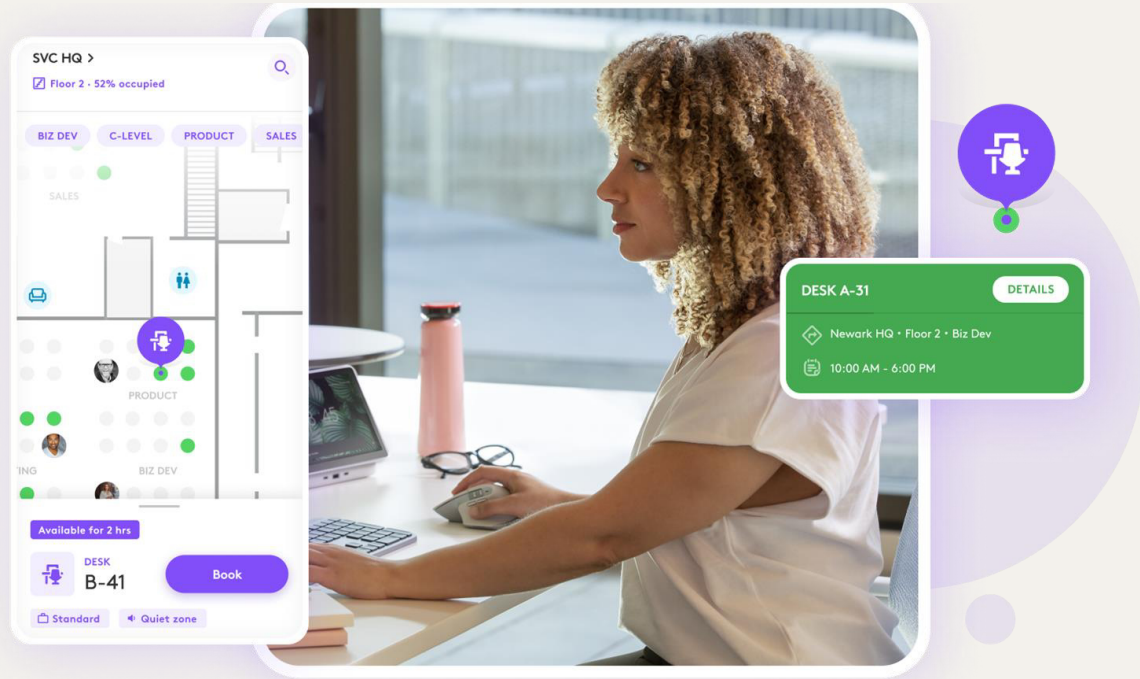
SVC HQ >

Floor 2 · 52% occupied

BIZ DEV
C-LEVEL
PRODUCT
SALES

SALES

PRODUCT

ING

BIZ DEV

Available for 2 hrs

DESK
B-41

Book

Standard
Quiet zone

DESK A-31
DETAILS

Newark HQ • Floor 2 • Biz Dev

10:00 AM - 6:00 PM